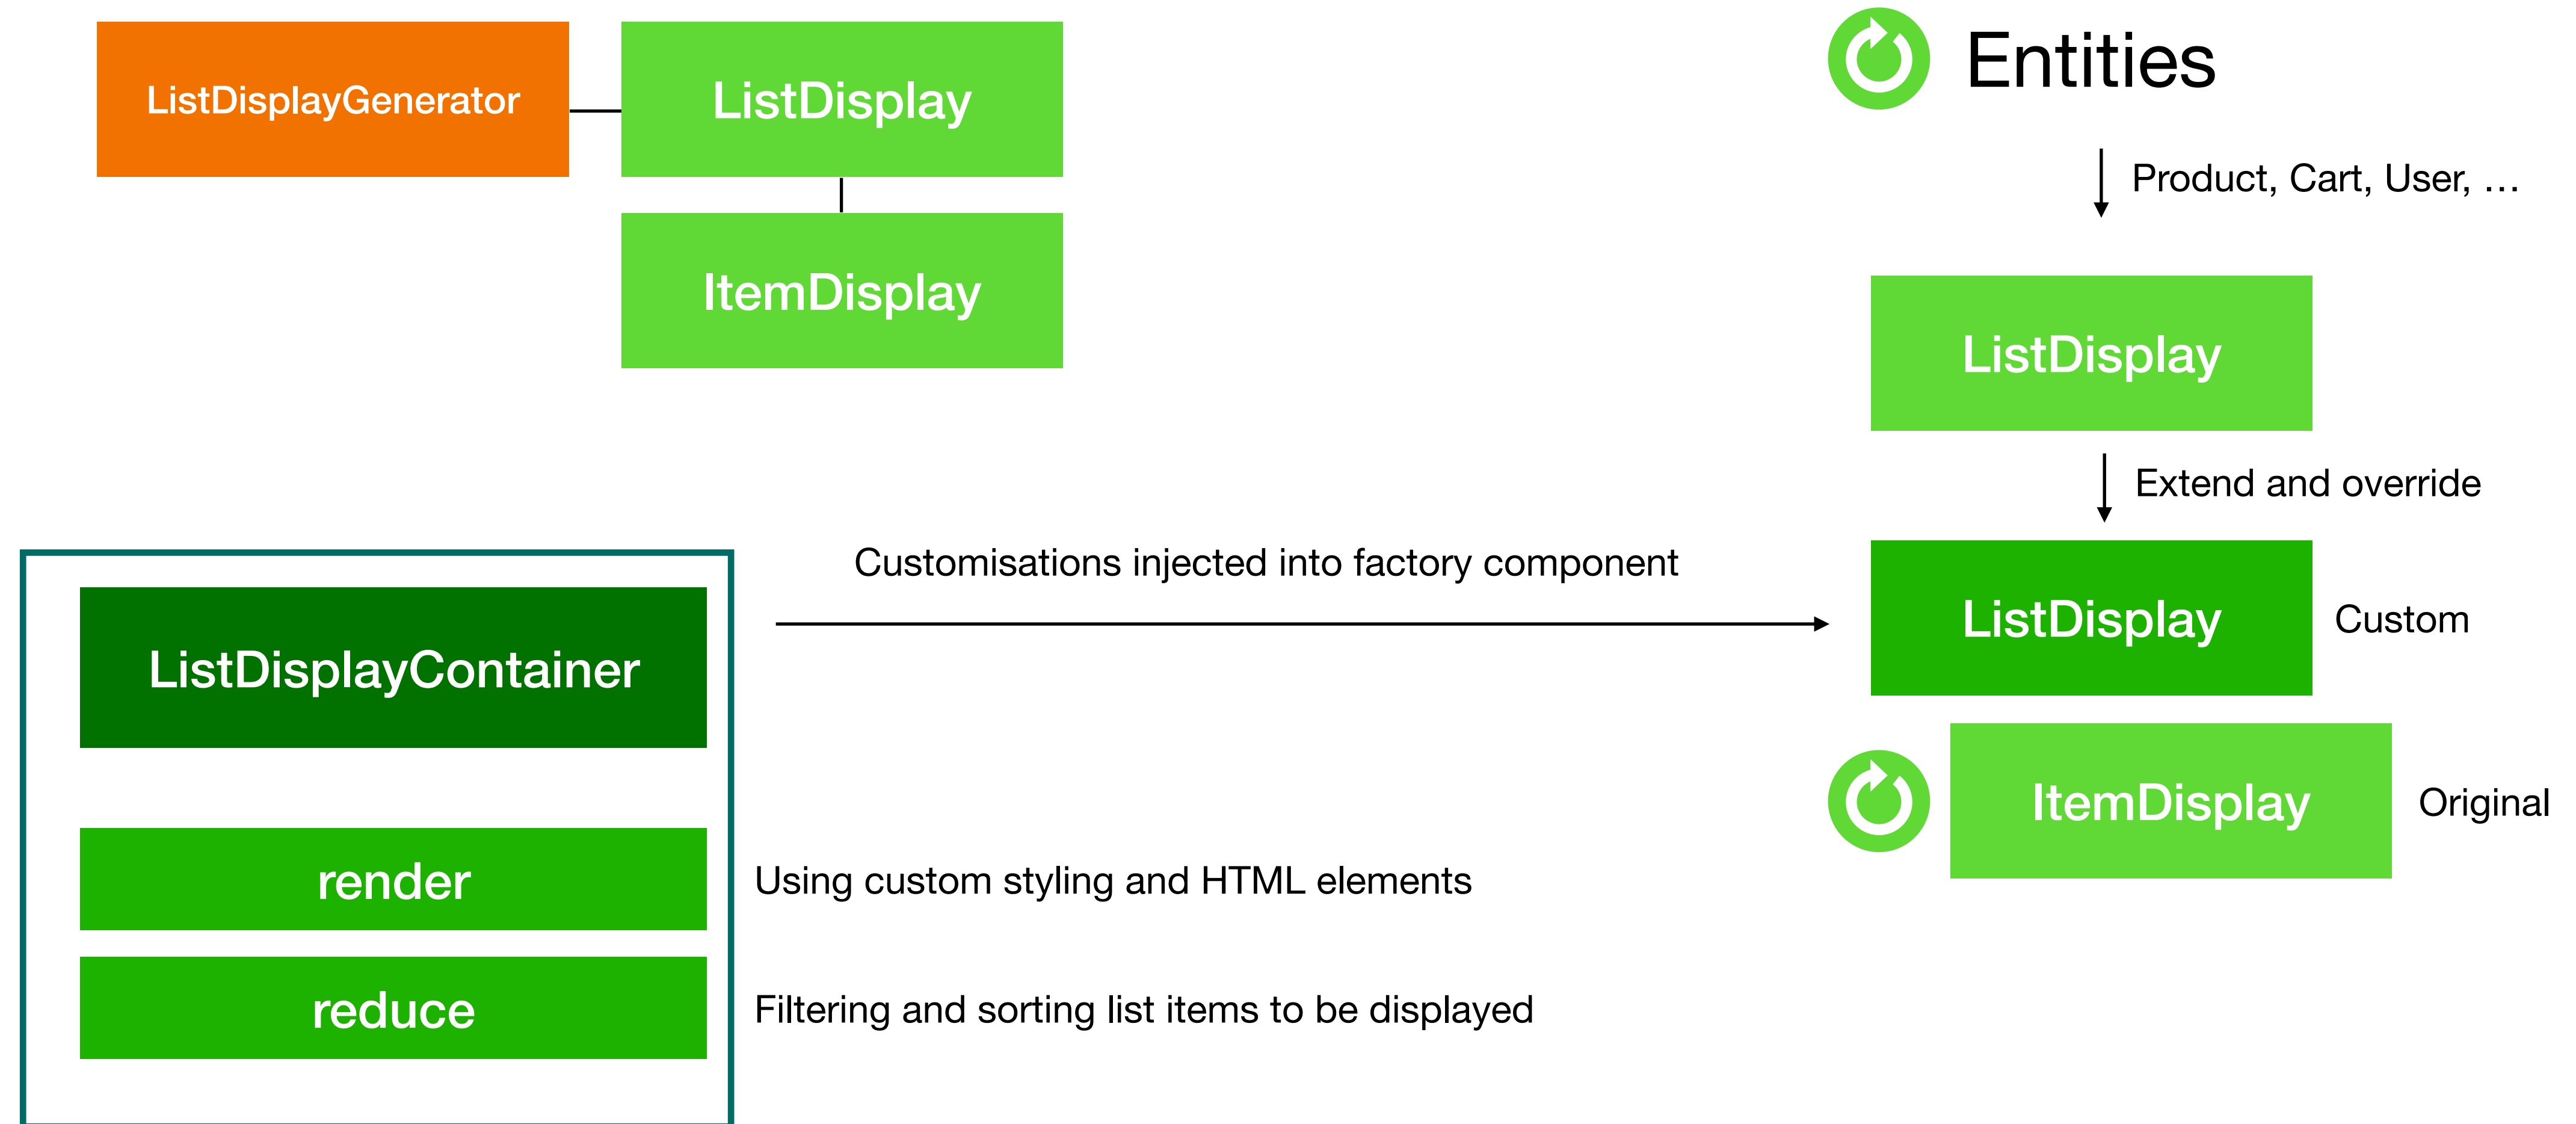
ListDisplayGenerator

ListDisplay

ItemDisplay

Entities

Product, Cart, User, …

ListDisplay

Extend and override

Customisations injected into factory component

ListDisplay

Custom

ItemDisplay

Original

ListDisplayContainer

render

Using custom styling and HTML elements

reduce

Filtering and sorting list items to be displayed